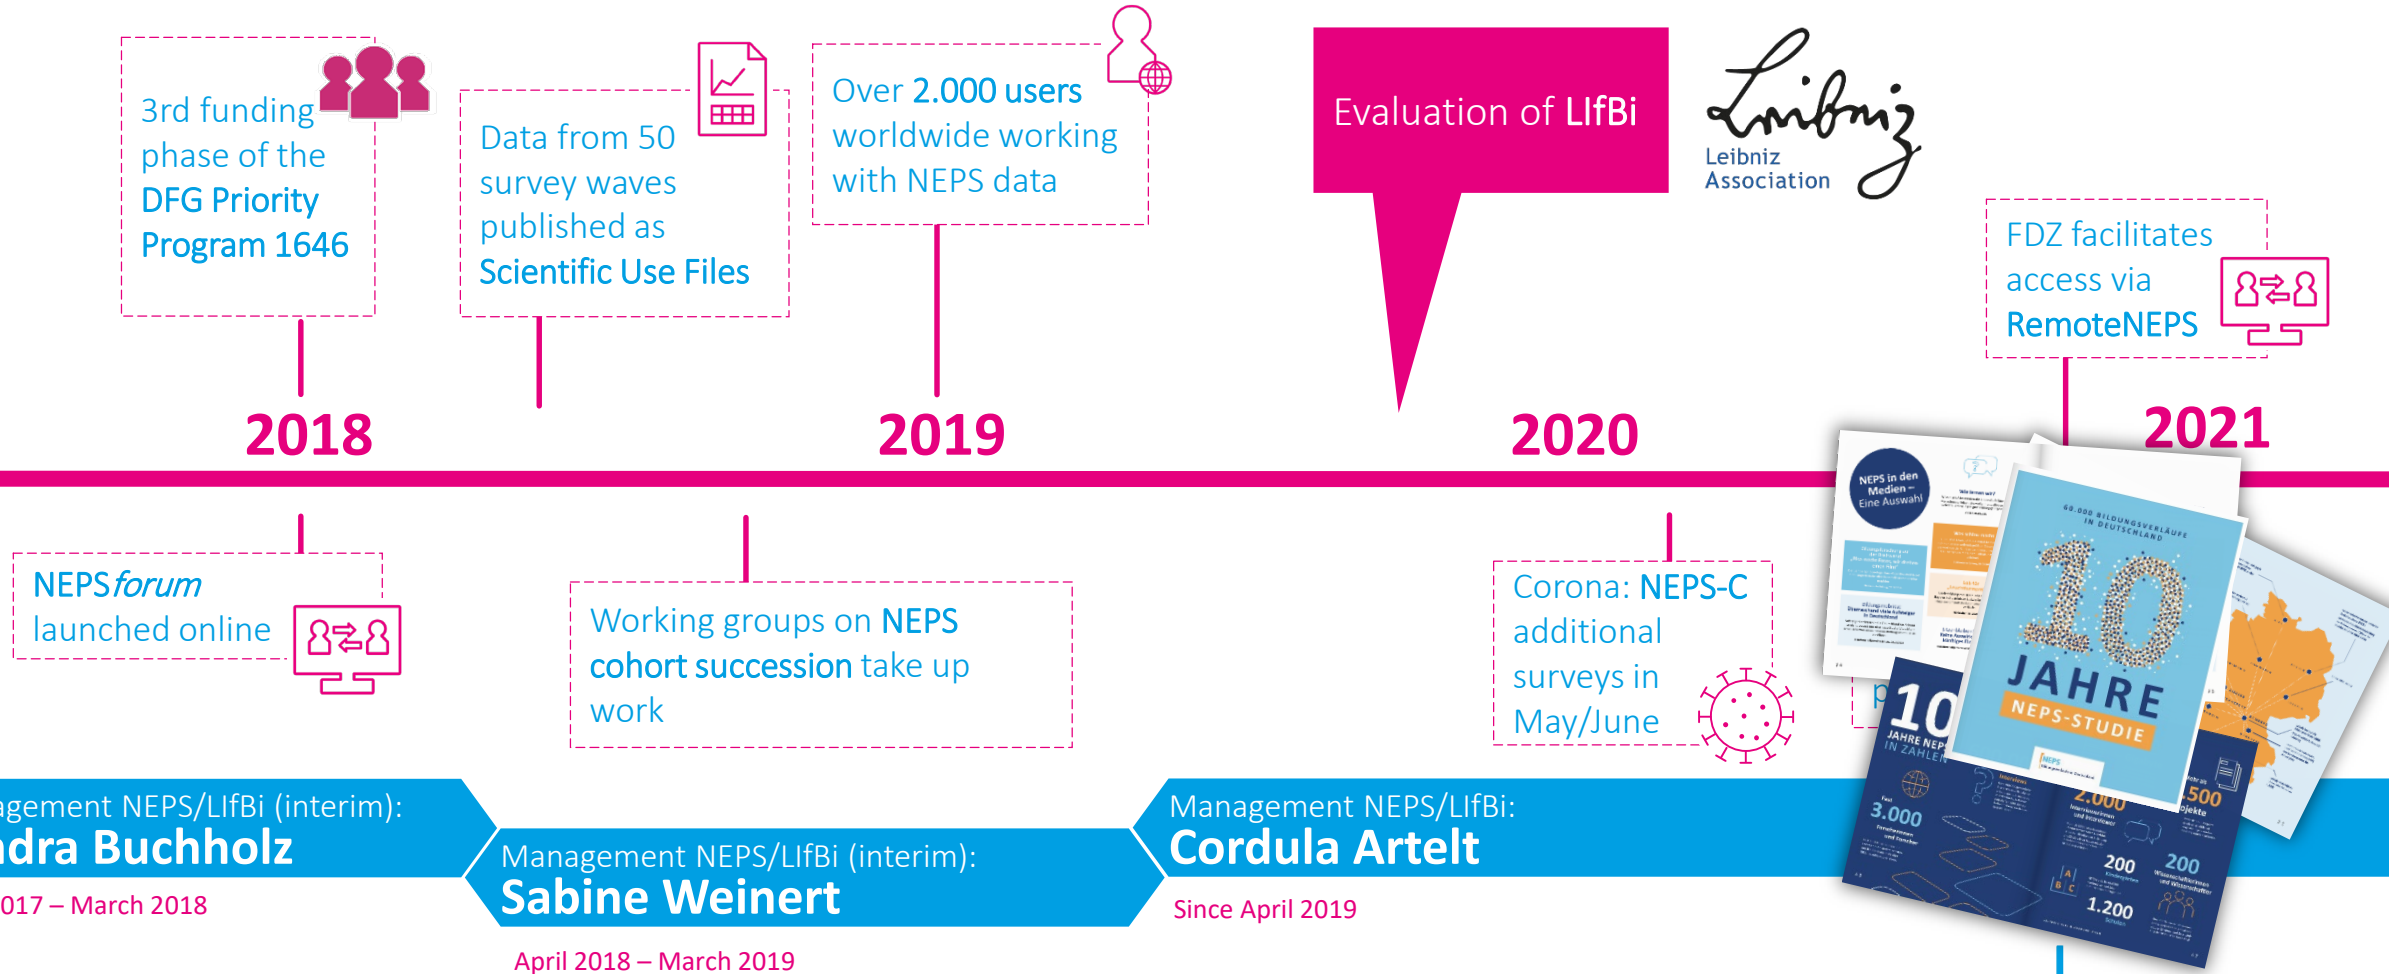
3rd funding phase of the DFG Priority Program 1646

Data from 50 survey waves published as Scientific Use Files

Over 2.000 users worldwide working with NEPS data

Evaluation of LIfBi

Leibniz Association

FDZ facilitates access via RemoteNEPS

2018

2019

2020

2021

NEPS*forum* launched online

Working groups on NEPS cohort succession take up work

Corona: NEPS-C additional surveys in May/June

NEPS in den Medien – Eine Auswahl

60.000 BILDUNGSVERLÄUFE IN DEUTSCHLAND

10 JAHRE NEPS-STUDIE

10 JAHRE NEPS IN ZAHLEN

3.000

2.000

500

200

200

1.200

agement NEPS/LIfBi (interim): dra Buchholz

017 – March 2018

Management NEPS/LIfBi (interim): Sabine Weinert

April 2018 – March 2019

Management NEPS/LIfBi: Cordula Artelt

Since April 2019